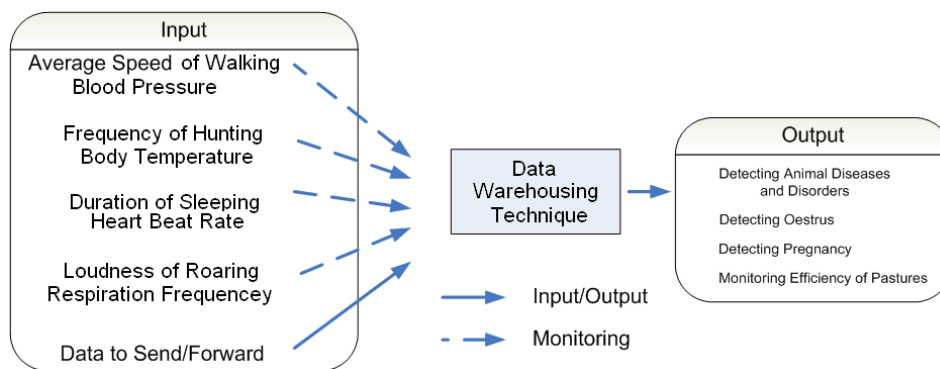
Input

Average Speed of Walking
Blood Pressure

Frequency of Hunting
Body Temperature

Duration of Sleeping
Heart Beat Rate

Loudness of Roaring
Respiration Frequencey

Data to Send/Forward

Data Warehousing Technique

Output

Detecting Animal Diseases and Disorders

Detecting Oestrus

Detecting Pregnancy

Monitoring Efficiency of Pastures

Input/Output

Monitoring